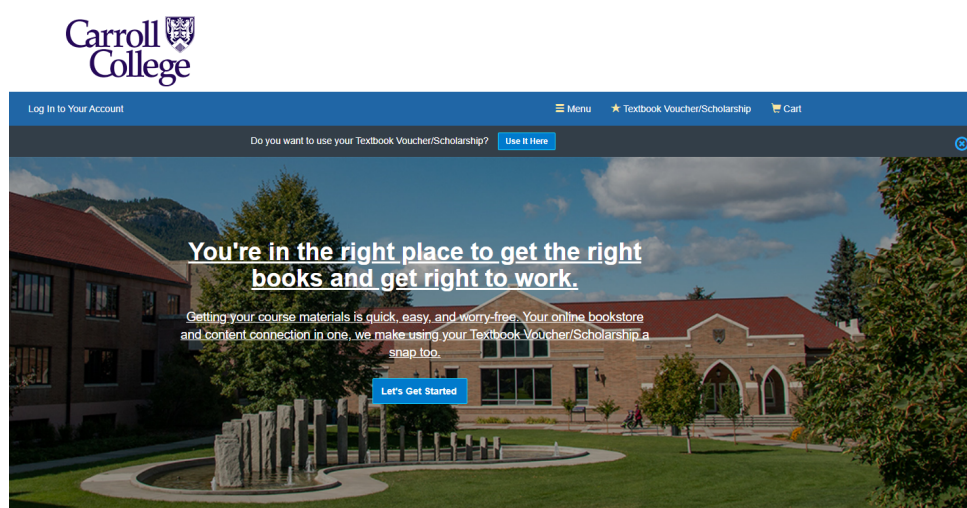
Carroll College

Log In to Your Account

☰ Menu ★ Textbook Voucher/Scholarship Cart

Do you want to use your Textbook Voucher/Scholarship? Use It Here

You're in the right place to get the right books and get right to work.

Getting your course materials is quick, easy, and worry-free. Your online bookstore and content connection in one, we make using your Textbook Voucher/Scholarship a snap too.

Let's Get Started